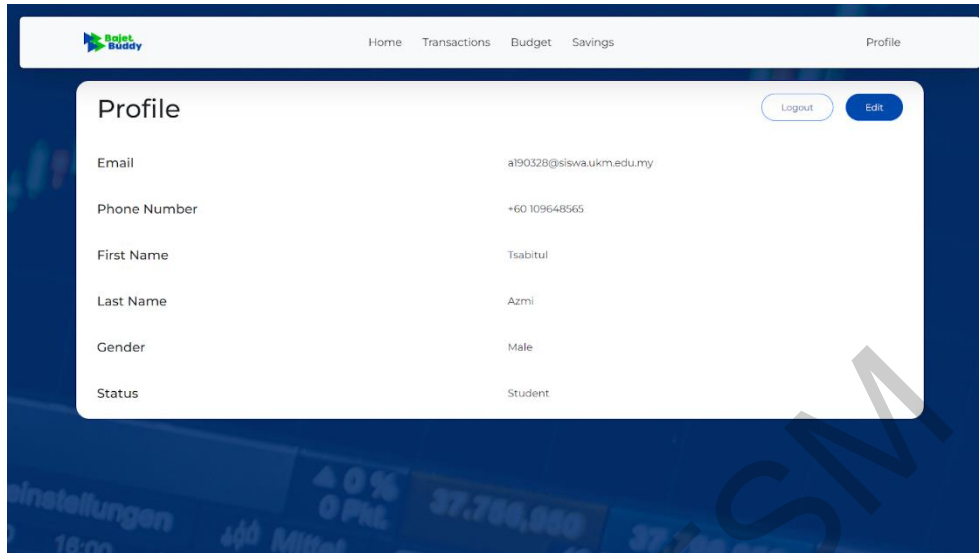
Bajet Buddy

Home Transactions Budget Savings

Profile

Profile

Logout

Edit

| | |
|---|---|
| Email | a190328@siswa.ukm.edu.my |
| Phone Number | +60 109648565 |
| First Name | Tsabitul |
| Last Name | Azmi |
| Gender | Male |
| Status | Student |

einstellungen

16:00

Mittel

0 %

0 Pkt.

37.766,860

SM